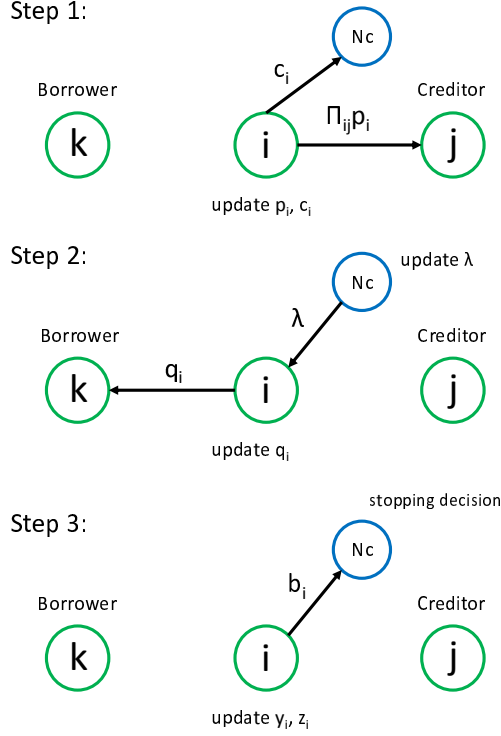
Step 1:

Nc

$c_i$

Borrower

Creditor

$\Pi_{ij}p_i$

k

i

j

update $p_i$, $c_i$

Step 2:

update $\lambda$

Nc

$\lambda$

Borrower

Creditor

$q_i$

k

i

j

update $q_i$

stopping decision

Step 3:

Nc

$b_i$

Borrower

Creditor

k

i

j

update $y_i$, $z_i$